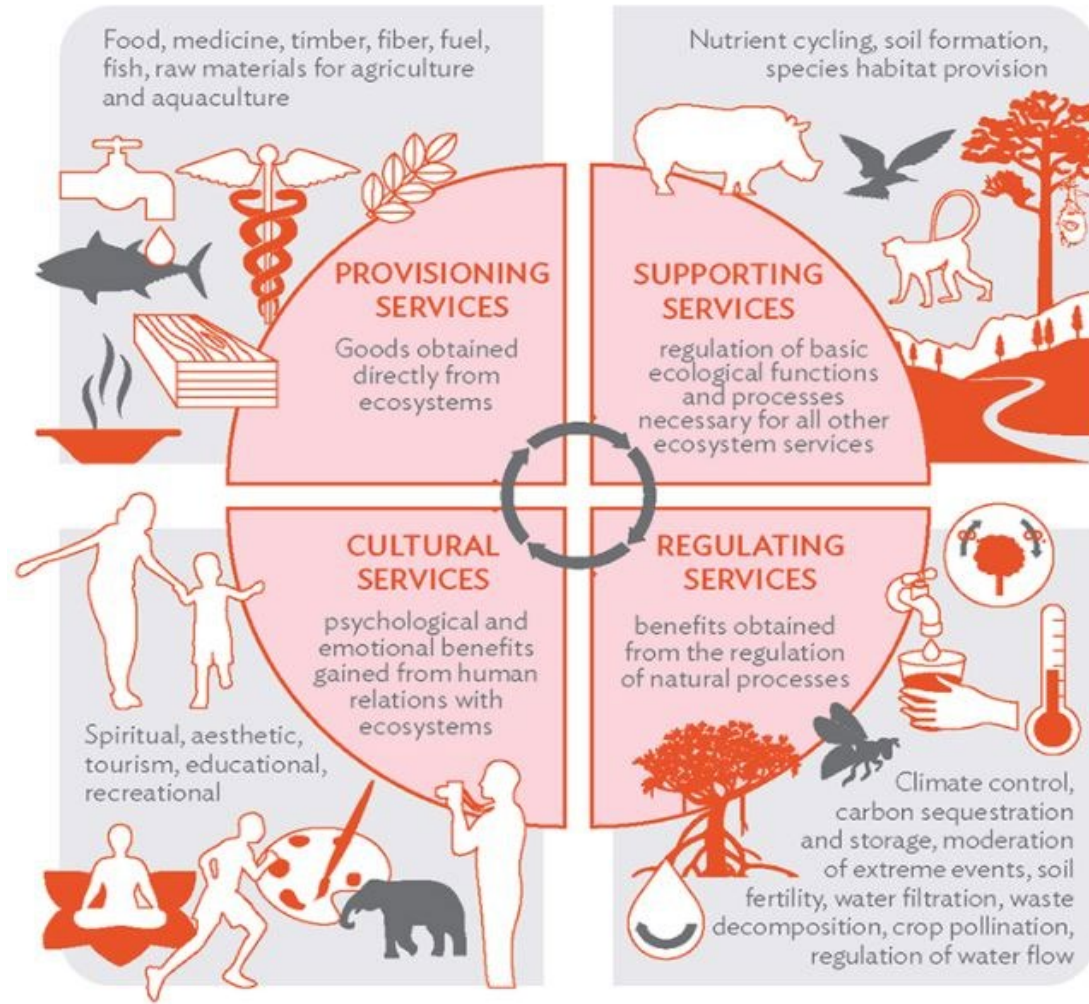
Food, medicine, timber, fiber, fuel, fish, raw materials for agriculture and aquaculture

PROVISIONING SERVICES

Goods obtained directly from ecosystems

Nutrient cycling, soil formation, species habitat provision

SUPPORTING SERVICES

regulation of basic ecological functions and processes necessary for all other ecosystem services

CULTURAL SERVICES

psychological and emotional benefits gained from human relations with ecosystems

Spiritual, aesthetic, tourism, educational, recreational

REGULATING SERVICES

benefits obtained from the regulation of natural processes

Climate control, carbon sequestration and storage, moderation of extreme events, soil fertility, water filtration, waste decomposition, crop pollination, regulation of water flow